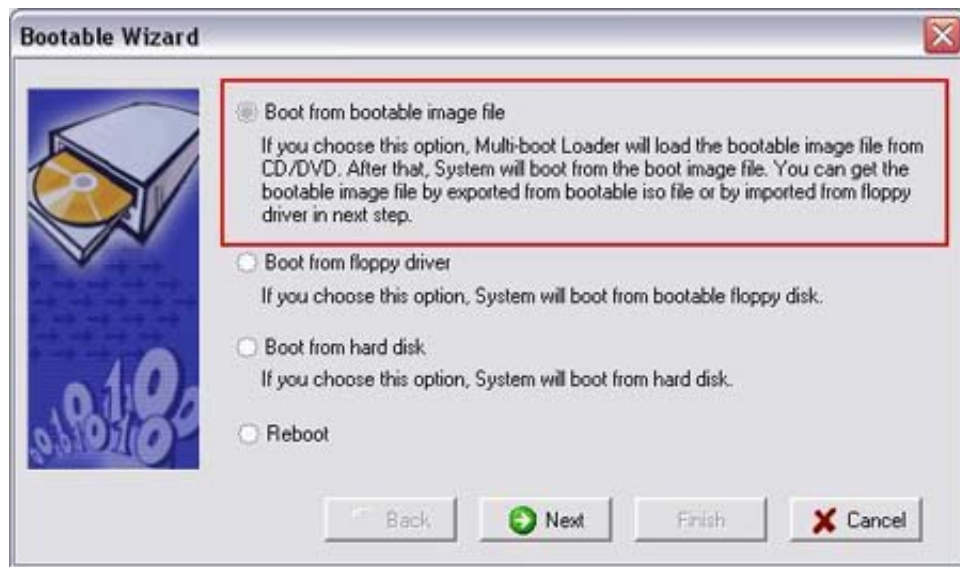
Bootable Wizard

Boot from bootable image file

If you choose this option, Multi-boot Loader will load the bootable image file from CD/DVD. After that, System will boot from the boot image file. You can get the bootable image file by exported from bootable iso file or by imported from floppy driver in next step.

Boot from floppy driver

If you choose this option, System will boot from bootable floppy disk.

Boot from hard disk

If you choose this option, System will boot from hard disk.

Reboot

Back

Next

Finish

Cancel